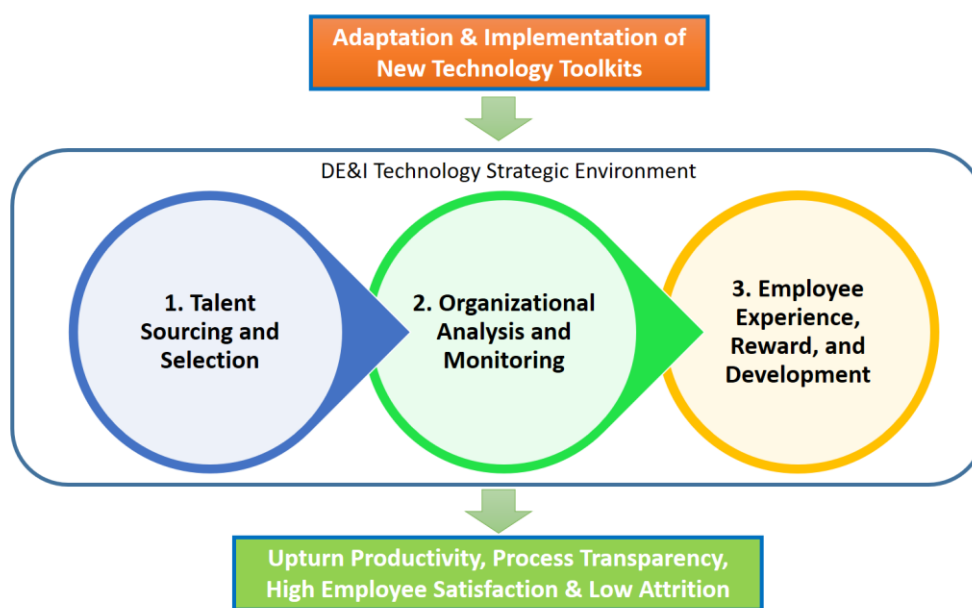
Adaptation & Implementation of New Technology Toolkits

DE&I Technology Strategic Environment

1. Talent Sourcing and Selection

2. Organizational Analysis and Monitoring

3. Employee Experience, Reward, and Development

Upturn Productivity, Process Transparency, High Employee Satisfaction & Low Attrition